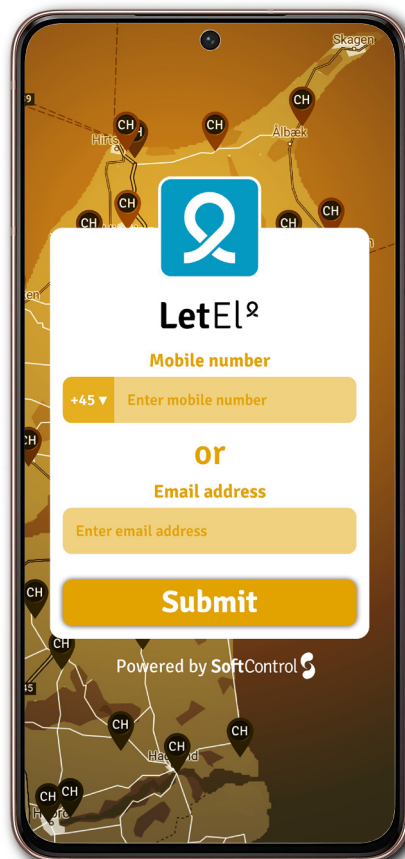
Skagen

Hirts

Ålbæk

CH

CH

CH

CH

CH

CH

CH

LetEl

Mobile number

+45 ▾

Enter mobile number

or

Email address

Enter email address

Submit

Powered by SoftControl

CH

CH

CH

CH

CH

CH

CH

Hag

45

39